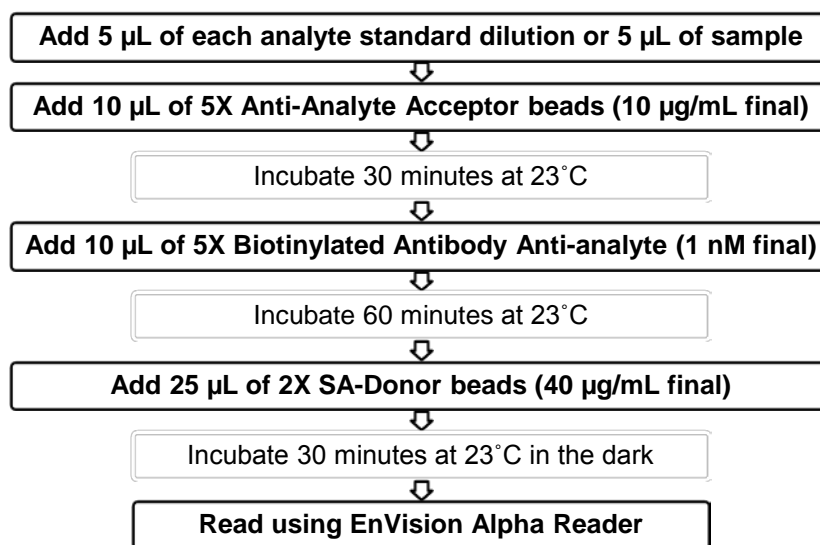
Add 5 µL of each analyte standard dilution or 5 µL of sample

Add 10 µL of 5X Anti-Analyte Acceptor beads (10 µg/mL final)

Incubate 30 minutes at 23˚C

Add 10 µL of 5X Biotinylated Antibody Anti-analyte (1 nM final)

Incubate 60 minutes at 23˚C

Add 25 µL of 2X SA-Donor beads (40 µg/mL final)

Incubate 30 minutes at 23˚C in the dark

Read using EnVision Alpha Reader